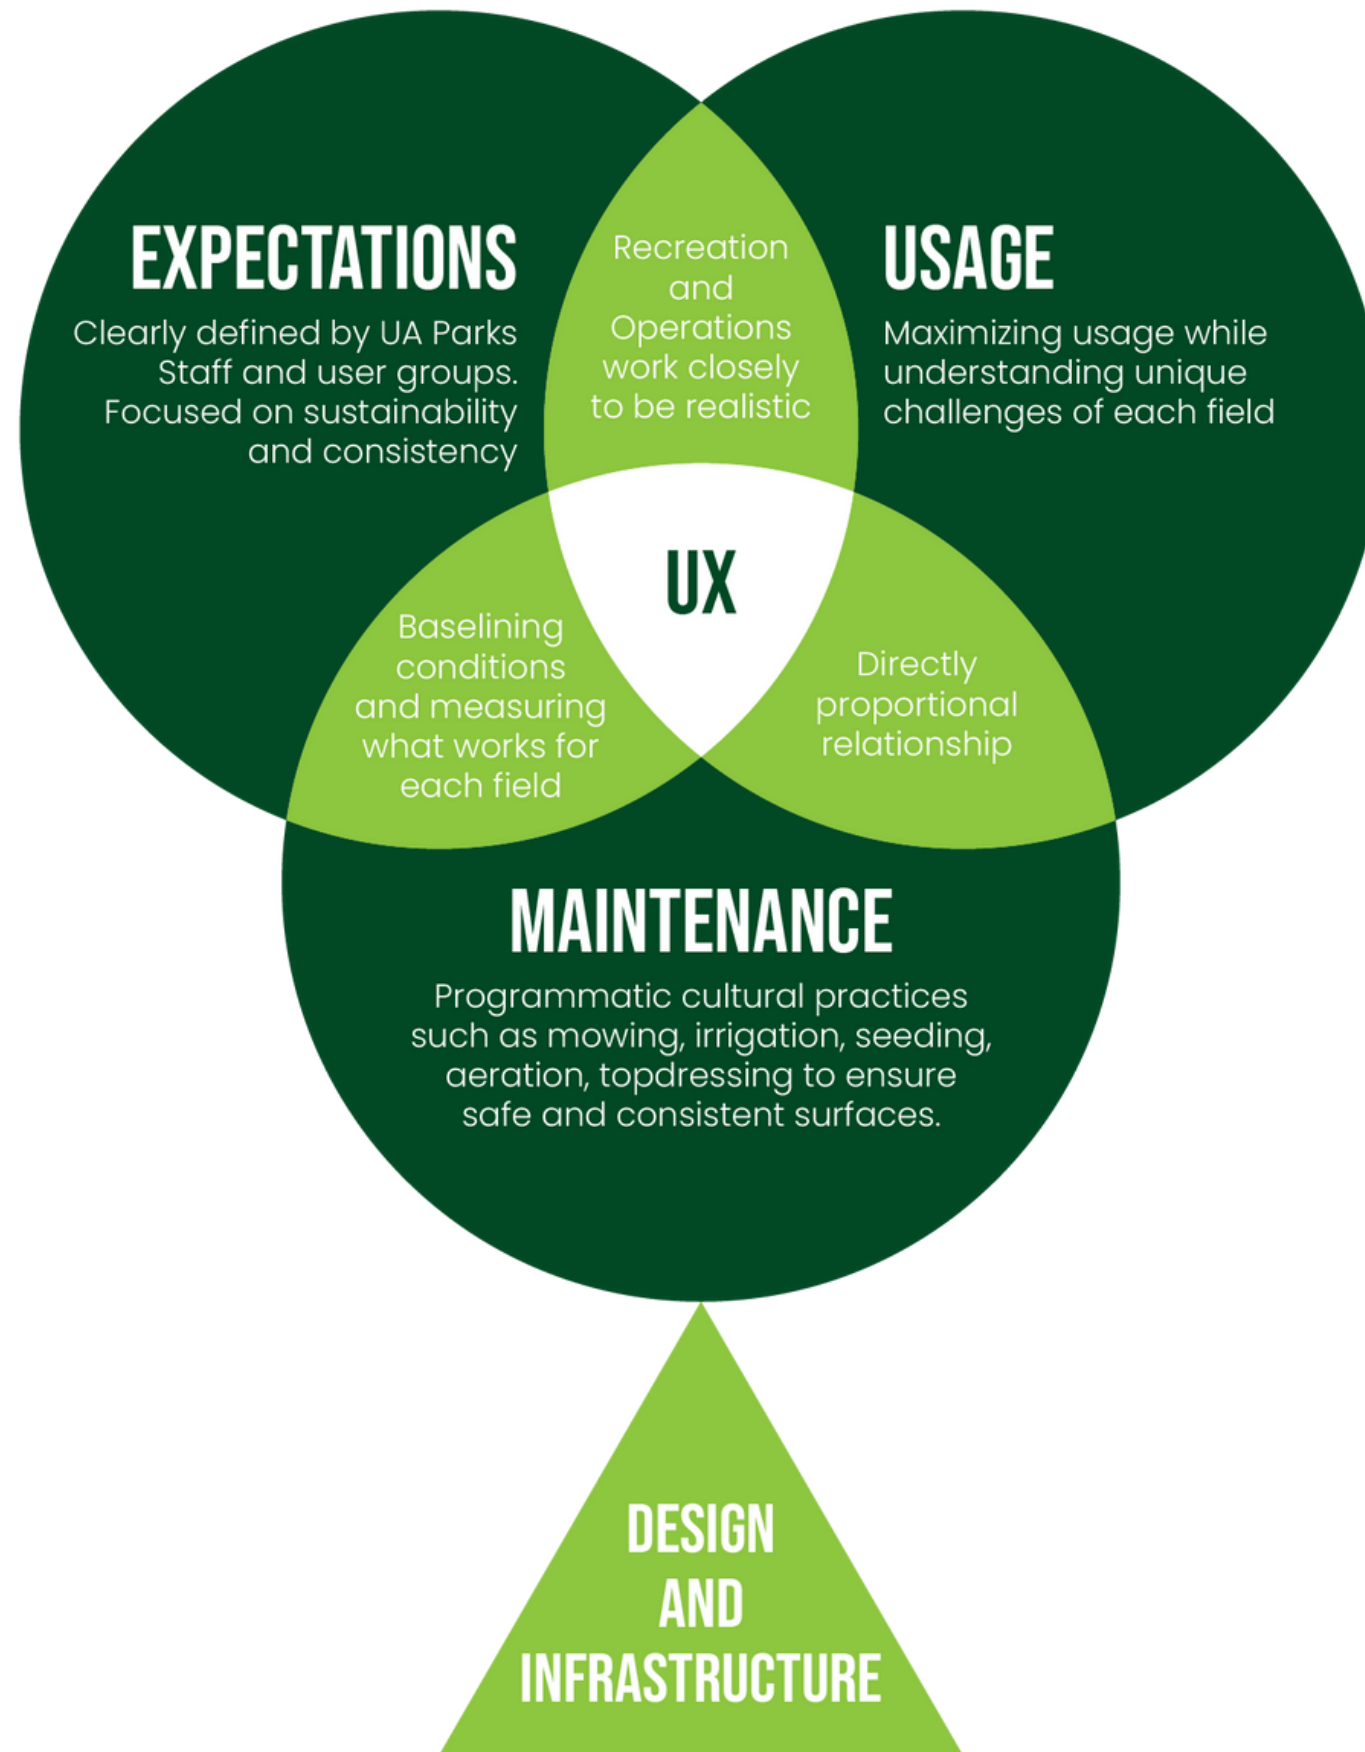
EXPECTATIONS

Clearly defined by UA Parks Staff and user groups. Focused on sustainability and consistency

Recreation and Operations work closely to be realistic

USAGE

Maximizing usage while understanding unique challenges of each field

UX

Baselining conditions and measuring what works for each field

Directly proportional relationship

MAINTENANCE

Programmatic cultural practices such as mowing, irrigation, seeding, aeration, topdressing to ensure safe and consistent surfaces.

DESIGN AND INFRASTRUCTURE